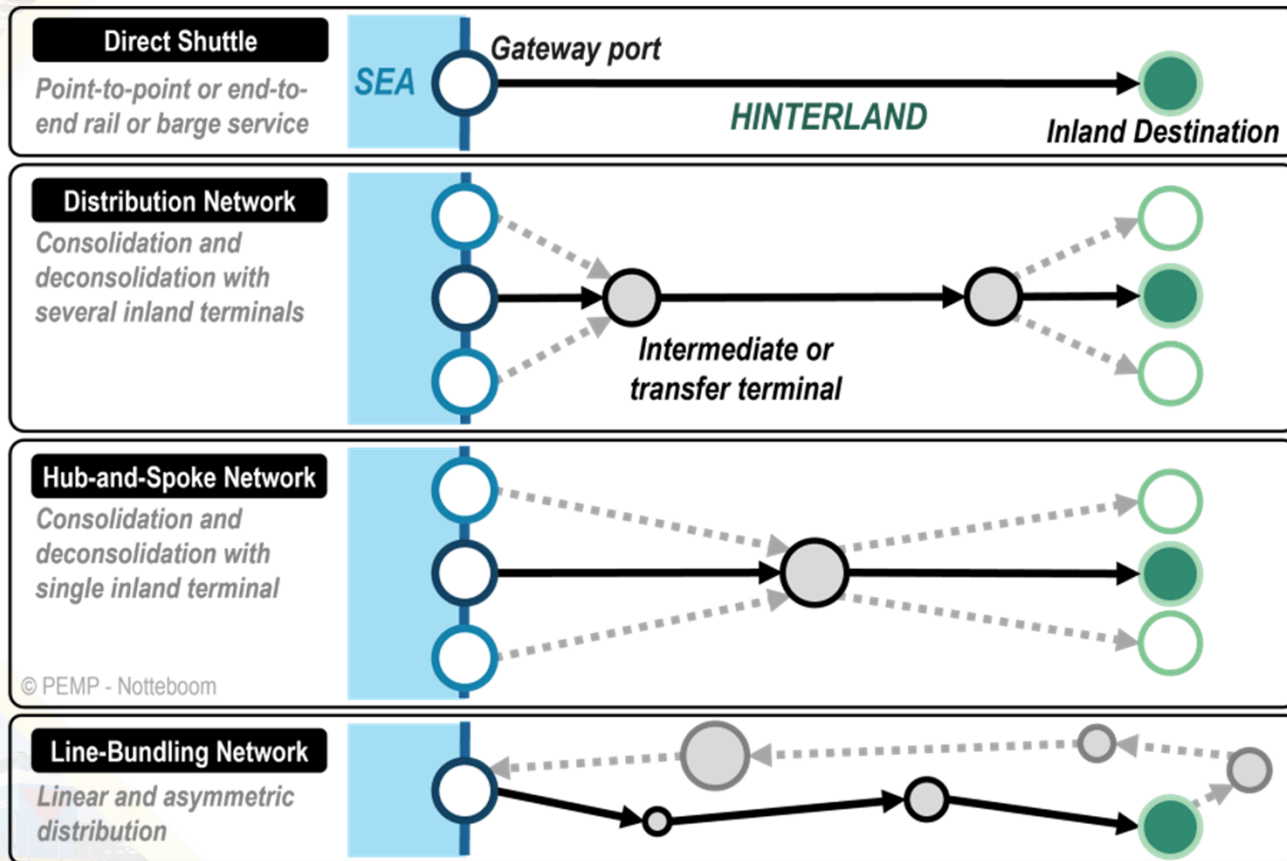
Direct Shuttle

Point-to-point or end-to-end rail or barge service

SEA

Gateway port

HINTERLAND

Inland Destination

Distribution Network

Consolidation and deconsolidation with several inland terminals

Intermediate or transfer terminal

Hub-and-Spoke Network

Consolidation and deconsolidation with single inland terminal

© PEMP - Notteboom

Line-Bundling Network

Linear and asymmetric distribution